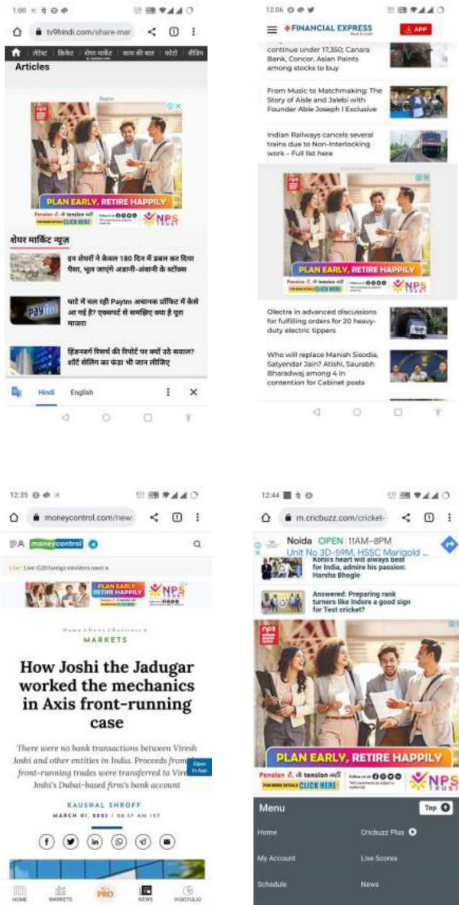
1:00 tv9hindi.com/share-mar

Articles

PLAN EARLY, RETIRE HAPPILY
NPS

शेयर मार्केट न्यूज

इन शेयरों ने केवल 180 दिन में डबल कर दिया पैसा, भूल जाएंगे अडानी-अंबानी के स्टॉक्स

घाटे में चल रही Paytm अचानक प्रॉफिट में कैसे आ गई है? एक्सपर्ट से समझिए क्या है पूरा मामला

हिंडनबर्ग रिसर्च की रिपोर्ट पर क्यों उठे सवाल? शॉर्ट सेलिंग का फंडा भी जान लीजिए

Hindi English

12:06
FINANCIAL EXPRESS APP

continue under 17,350; Canara Bank, Concor, Asian Paints among stocks to buy

From Music to Matchmaking: The Story of Aisle and Jalebi with Founder Able Joseph | Exclusive

Indian Railways cancels several trains due to Non-Interlocking work – Full list here

PLAN EARLY, RETIRE HAPPILY
NPS

Olectra in advanced discussions for fulfilling orders for 20 heavy-duty electric tippers

Who will replace Manish Sisodia, Satyendar Jain? Atishi, Saurabh Bhardwaj among 4 in contention for Cabinet posts

12:35 moneycontrol.com/new

moneycontrol

PLAN EARLY RETIRE HAPPILY NPS

MARKETS

How Joshi the Jadugar worked the mechanics in Axis front-running case

There were no bank transactions between Viresh Joshi and other entities in India. Proceeds from front-running trades were transferred to Viresh Joshi's Dubai-based firm's bank account

KAUSHAL SHROFF
MARCH 01, 2023

HOME MARKETS PRO NEWS PORTFOLIO

12:44 m.cricbuzz.com/cricket-

Noida OPEN 11AM–8PM
Unit No 3D-59M, HSSC Marigold ...

Kohli's heart will always beat for India, admire his passion: Harsha Bhogle

Answered: Preparing rank turners like Indore a good sign for Test cricket?

PLAN EARLY, RETIRE HAPPILY
NPS

Menu Top

Home Cricbuzz Plus
My Account Live Scores
Schedule News